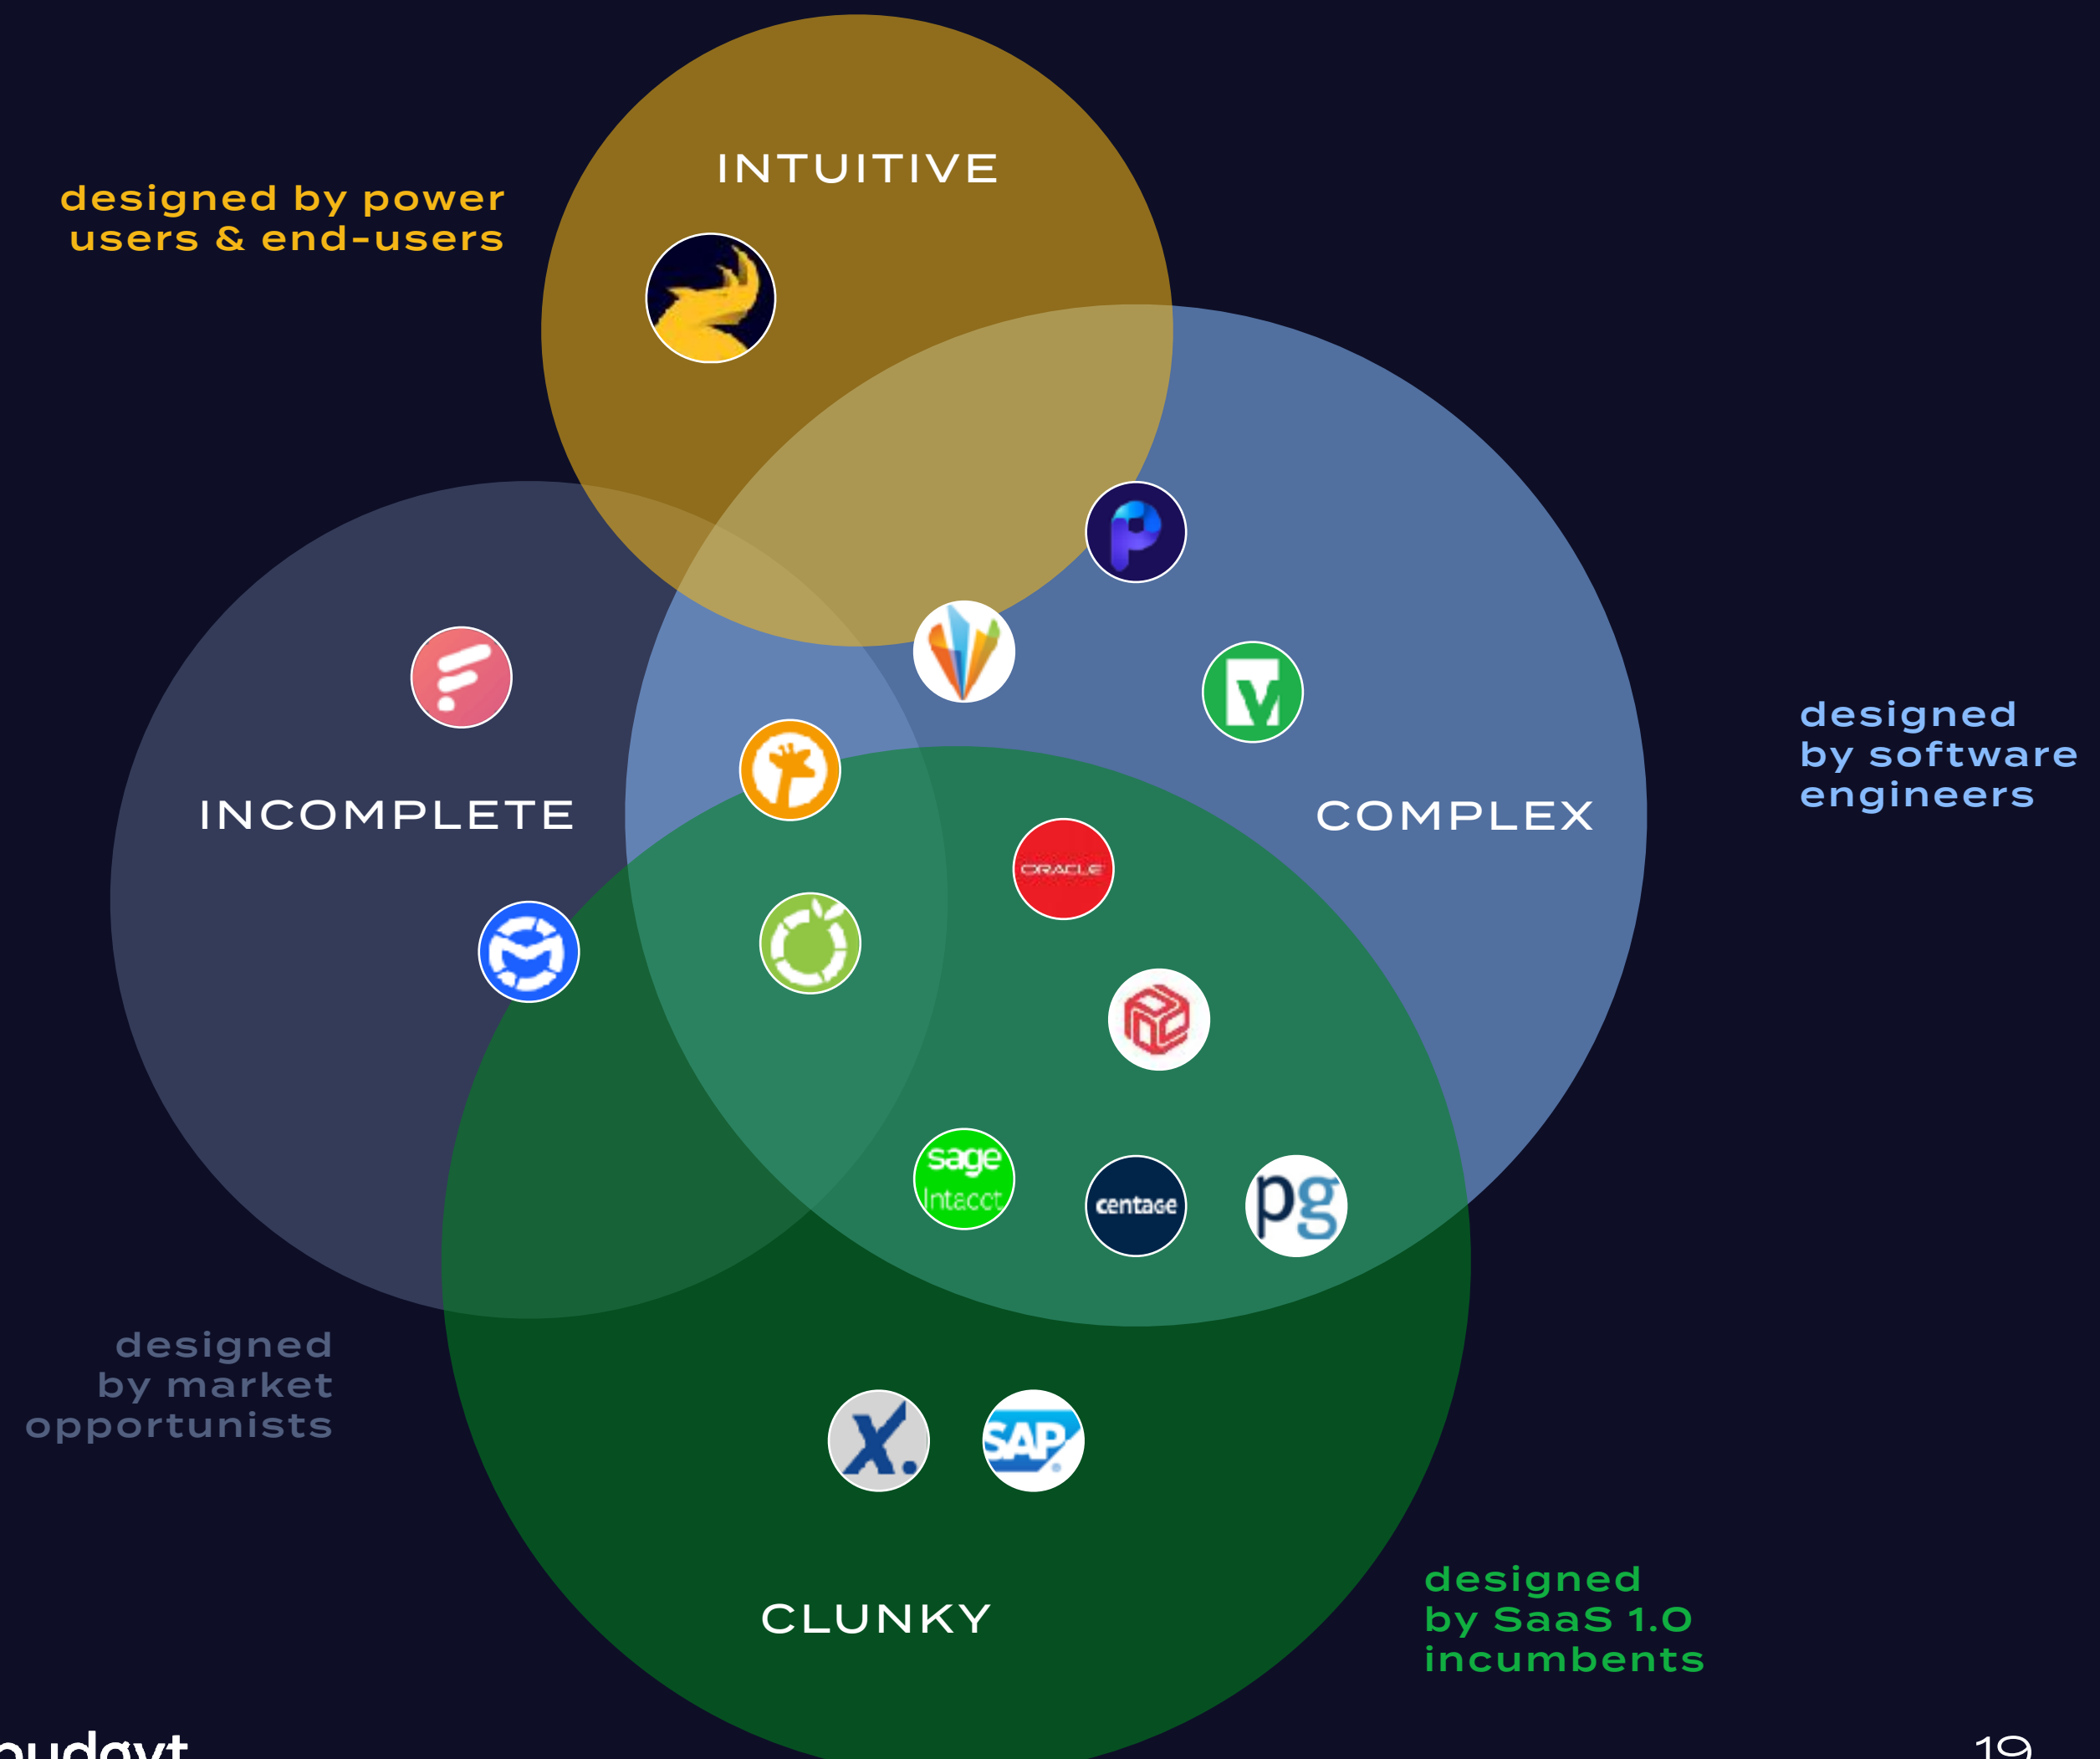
designed by power users & end-users

INTUITIVE

INCOMPLETE

COMPLEX

designed by software engineers

ORACLE

sage Intacct

centage

pg

SAP

designed by market opportunists

CLUNKY

designed by SaaS 1.0 incumbents

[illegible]

19